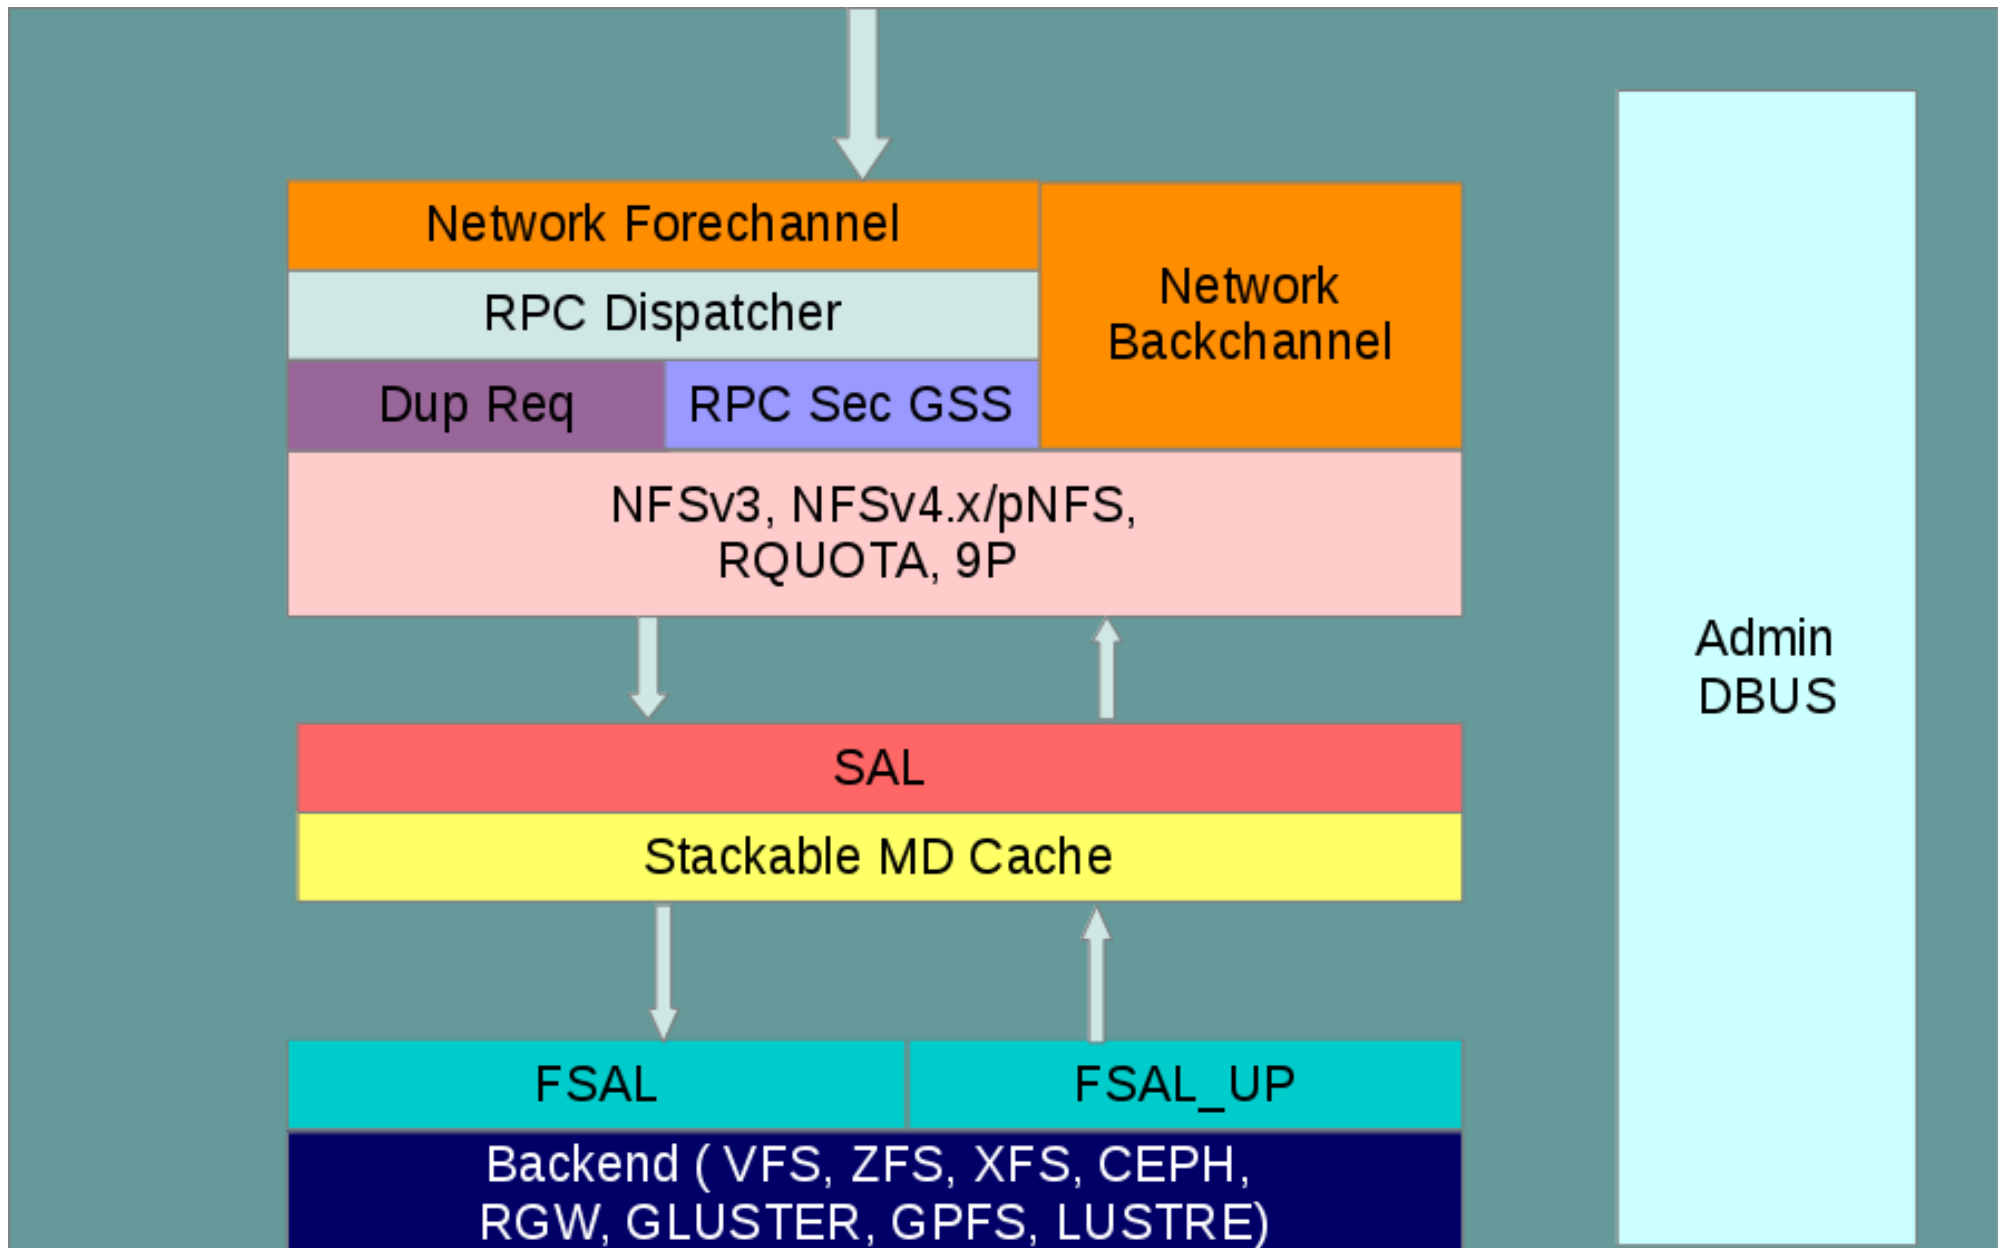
Network Forechannel

RPC Dispatcher

Dup Req

RPC Sec GSS

Network Backchannel

NFSv3, NFSv4.x/pNFS, RQUOTA, 9P

SAL

Stackable MD Cache

FSAL

FSAL_UP

Backend ( VFS, ZFS, XFS, CEPH, RGW, GLUSTER, GPFS, LUSTRE)

Admin DBUS